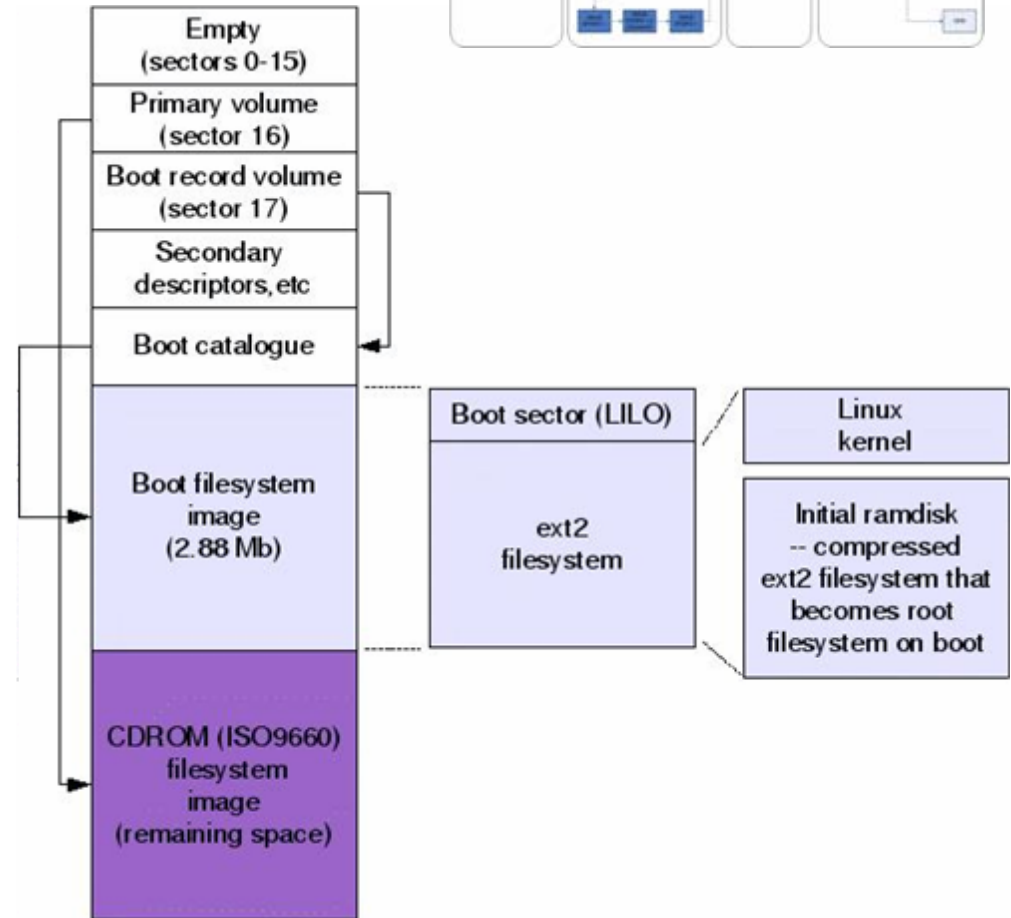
Empty
(sectors 0-15)

Primary volume
(sector 16)

Boot record volume
(sector 17)

Secondary
descriptors, etc

Boot catalogue

Boot filesystem
image
(2.88 Mb)

CDROM (ISO9660)
filesystem
image
(remaining space)

Boot sector (LILO)

ext2
filesystem

Linux
kernel

Initial ramdisk
-- compressed
ext2 filesystem that
becomes root
filesystem on boot